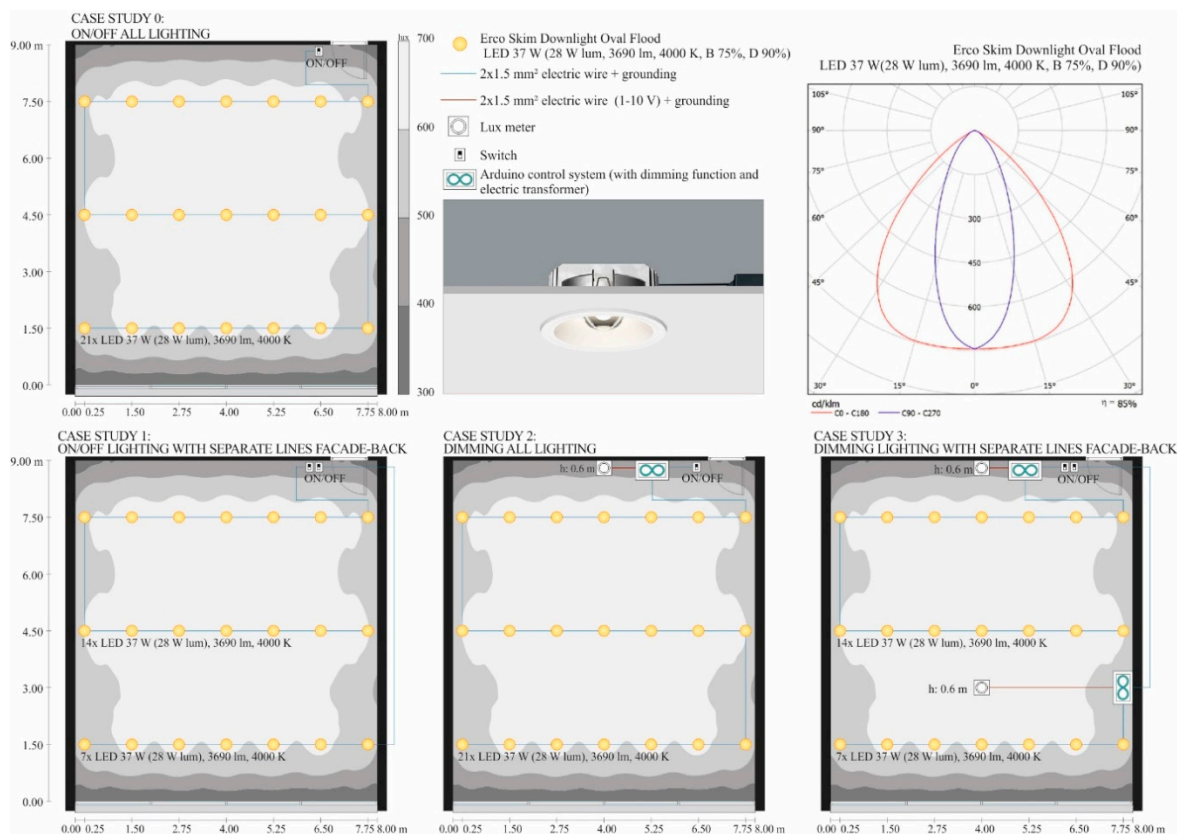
CASE STUDY 0:
ON/OFF ALL LIGHTING

9.00 m
7.50
6.00
4.50
3.00
1.50
0.00

ON/OFF

21x LED 37 W (28 W lum), 3690 lm, 4000 K

0.00 0.25 1.50 2.75 4.00 5.25 6.50 7.75 8.00 m

lux
700
600
500
400
300

Erco Skim Downlight Oval Flood
LED 37 W (28 W lum, 3690 lm, 4000 K, B 75%, D 90%)
2x1.5 mm² electric wire + grounding
2x1.5 mm² electric wire (1-10 V) + grounding
Lux meter
Switch
Arduino control system (with dimming function and electric transformer)

Erco Skim Downlight Oval Flood
LED 37 W(28 W lum), 3690 lm, 4000 K, B 75%, D 90%)

105° 90° 75° 60° 45° 30° 15° 0° 15° 30° 45° 60° 75° 90° 105°
300
450
600
cd/klm
C0 - C180 C90 - C270
η = 85%

CASE STUDY 1:
ON/OFF LIGHTING WITH SEPARATE LINES FACADE-BACK

9.00 m
7.50
6.00
4.50
3.00
1.50
0.00

ON/OFF

14x LED 37 W (28 W lum), 3690 lm, 4000 K
7x LED 37 W (28 W lum), 3690 lm, 4000 K

0.00 0.25 1.50 2.75 4.00 5.25 6.50 7.75 8.00 m

CASE STUDY 2:
DIMMING ALL LIGHTING

h: 0.6 m
ON/OFF

21x LED 37 W (28 W lum), 3690 lm, 4000 K

0.00 0.25 1.50 2.75 4.00 5.25 6.50 7.75 8.00 m

CASE STUDY 3:
DIMMING LIGHTING WITH SEPARATE LINES FACADE-BACK

h: 0.6 m
ON/OFF

14x LED 37 W (28 W lum), 3690 lm, 4000 K
h: 0.6 m
7x LED 37 W (28 W lum), 3690 lm, 4000 K

0.00 0.25 1.50 2.75 4.00 5.25 6.50 7.75 8.00 m